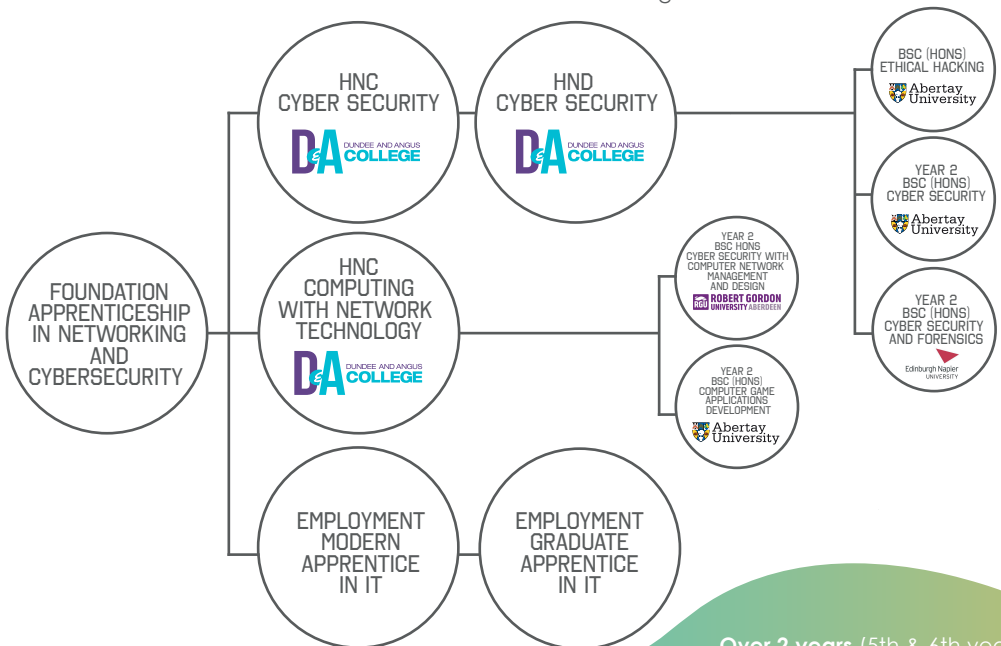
FOUNDATION APPRENTICESHIP IN NETWORKING AND CYBERSECURITY

HNC CYBER SECURITY
D&A DUNDEE AND ANGUS COLLEGE

HND CYBER SECURITY
D&A DUNDEE AND ANGUS COLLEGE

BSC (HONS) ETHICAL HACKING
Abertay University

YEAR 2 BSC (HONS) CYBER SECURITY
Abertay University

YEAR 2 BSC (HONS) CYBER SECURITY AND FORENSICS
Edinburgh Napier UNIVERSITY

HNC COMPUTING WITH NETWORK TECHNOLOGY
D&A DUNDEE AND ANGUS COLLEGE

YEAR 2 BSC HONS CYBER SECURITY WITH COMPUTER NETWORK MANAGEMENT AND DESIGN
RGU ROBERT GORDON UNIVERSITY ABERDEEN

YEAR 2 BSC (HONS) COMPUTER GAME APPLICATIONS DEVELOPMENT
Abertay University

EMPLOYMENT MODERN APPRENTICE IN IT

EMPLOYMENT GRADUATE APPRENTICE IN IT

Over 2 years (5th & 6th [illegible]